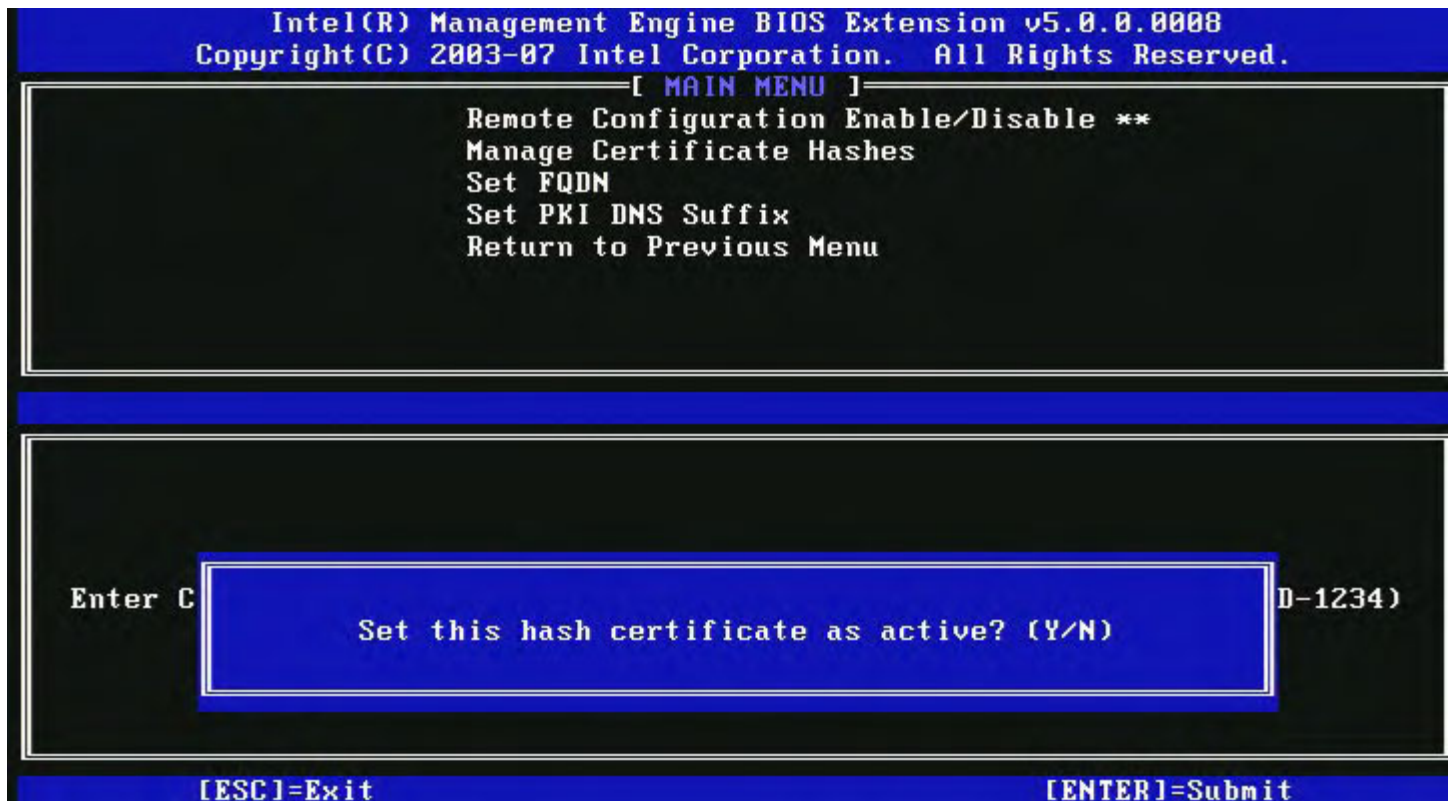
Intel(R) Management Engine BIOS Extension v5.0.0.0008
Copyright(C) 2003-07 Intel Corporation. All Rights Reserved.

[ MAIN MENU ]

Remote Configuration Enable/Disable **
Manage Certificate Hashes
Set FQDN
Set PKI DNS Suffix
Return to Previous Menu

Enter C

D-1234)

Set this hash certificate as active? (Y/N)

[ESC]=Exit

[ENTER]=Submit